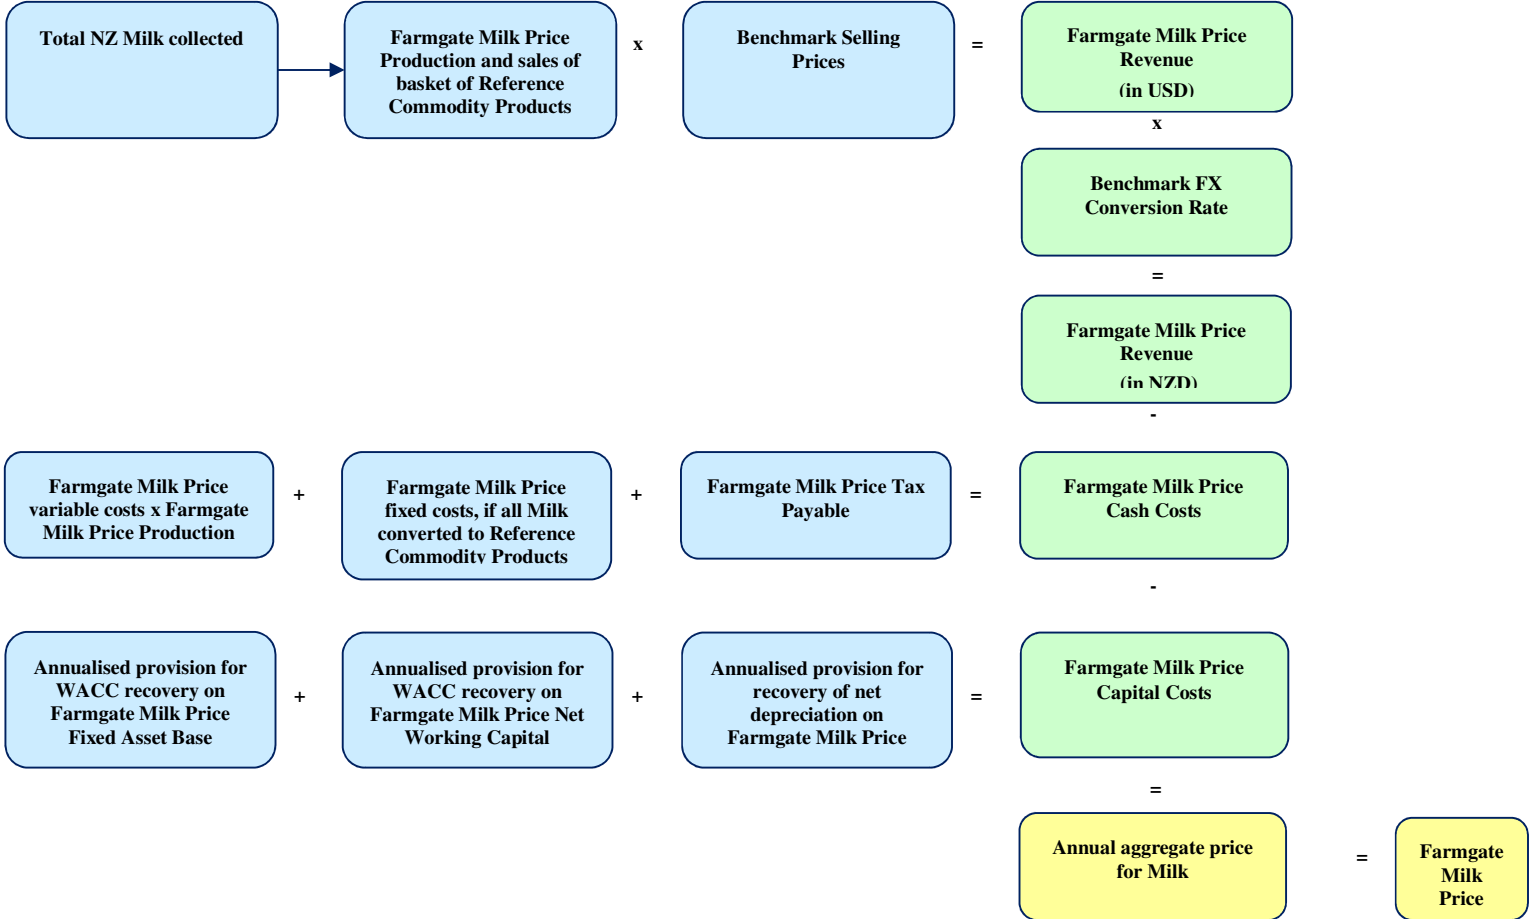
Total NZ Milk collected

Farmgate Milk Price Production and sales of basket of Reference Commodity Products

x

Benchmark Selling Prices

=

Farmgate Milk Price Revenue (in USD)

x

Benchmark FX Conversion Rate

=

Farmgate Milk Price Revenue (in NZD)

-

Farmgate Milk Price variable costs x Farmgate Milk Price Production

+

Farmgate Milk Price fixed costs, if all Milk converted to Reference Commodity Products

+

Farmgate Milk Price Tax Payable

=

Farmgate Milk Price Cash Costs

-

Annualised provision for WACC recovery on Farmgate Milk Price Fixed Asset Base

+

Annualised provision for WACC recovery on Farmgate Milk Price Net Working Capital

+

Annualised provision for recovery of net depreciation on Farmgate Milk Price

=

Farmgate Milk Price Capital Costs

=

Annual aggregate price for Milk

=

Farmgate Milk Price